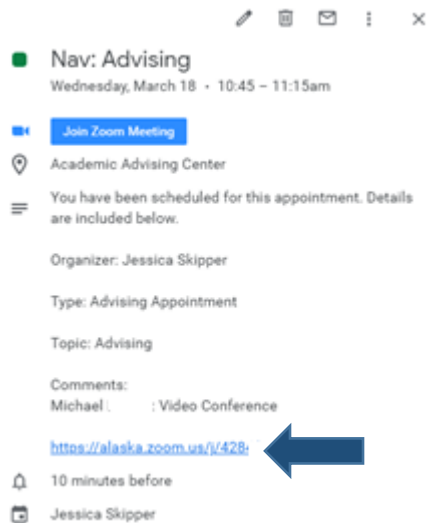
Nav: Advising

Wednesday, March 18 · 10:45 – 11:15am

Join Zoom Meeting

Academic Advising Center

You have been scheduled for this appointment. Details are included below.

Organizer: Jessica Skipper

Type: Advising Appointment

Topic: Advising

Comments:
Michael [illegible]: Video Conference

https://alaska.zoom.us/j/428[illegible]

10 minutes before

Jessica Skipper